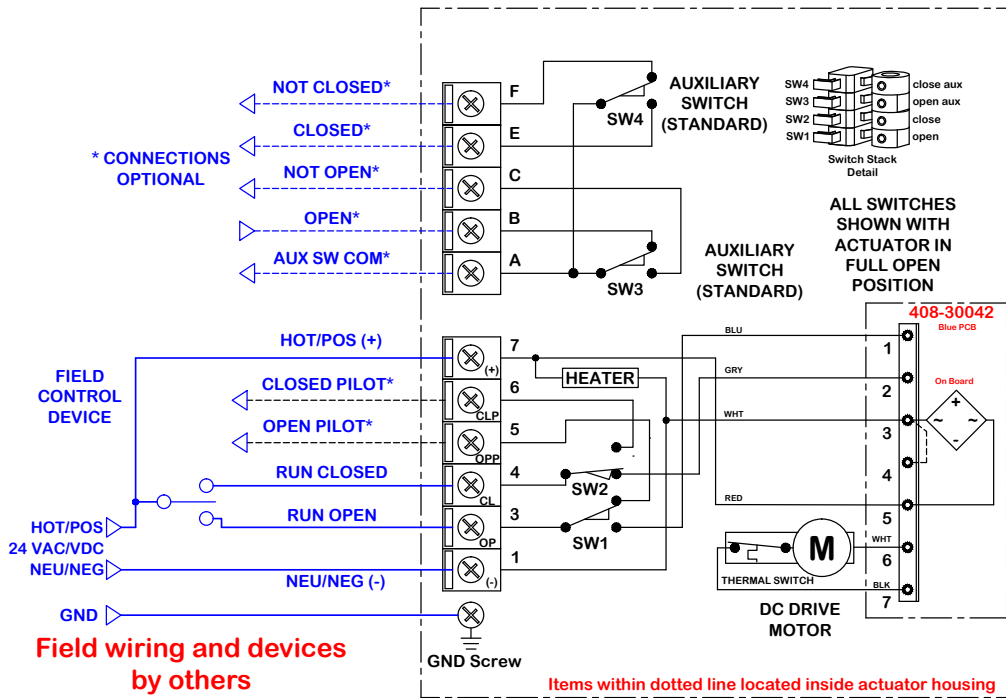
NOT CLOSED*
CLOSED*
* CONNECTIONS OPTIONAL
NOT OPEN*
OPEN*
AUX SW COM*
F
E
C
B
A
SW4
SW3
AUXILIARY SWITCH (STANDARD)
AUXILIARY SWITCH (STANDARD)
SW4
SW3
SW2
SW1
close aux
open aux
close
open
Switch Stack Detail
ALL SWITCHES SHOWN WITH ACTUATOR IN FULL OPEN POSITION
408-30042
Blue PCB
FIELD CONTROL DEVICE
HOT/POS (+)
CLOSED PILOT*
OPEN PILOT*
RUN CLOSED
RUN OPEN
HOT/POS 24 VAC/VDC
NEU/NEG
NEU/NEG (-)
GND
7
(+)
6
CLP
5
OPP
4
CL
3
OP
1
(-)
HEATER
SW2
SW1
BLU
GRY
WHT
RED
WHT
BLK
1
2
3
4
5
6
7
On Board
+
~
~
-
M
THERMAL SWITCH
DC DRIVE MOTOR
GND Screw
Field wiring and devices by others
Items within dotted line located inside actuator housing